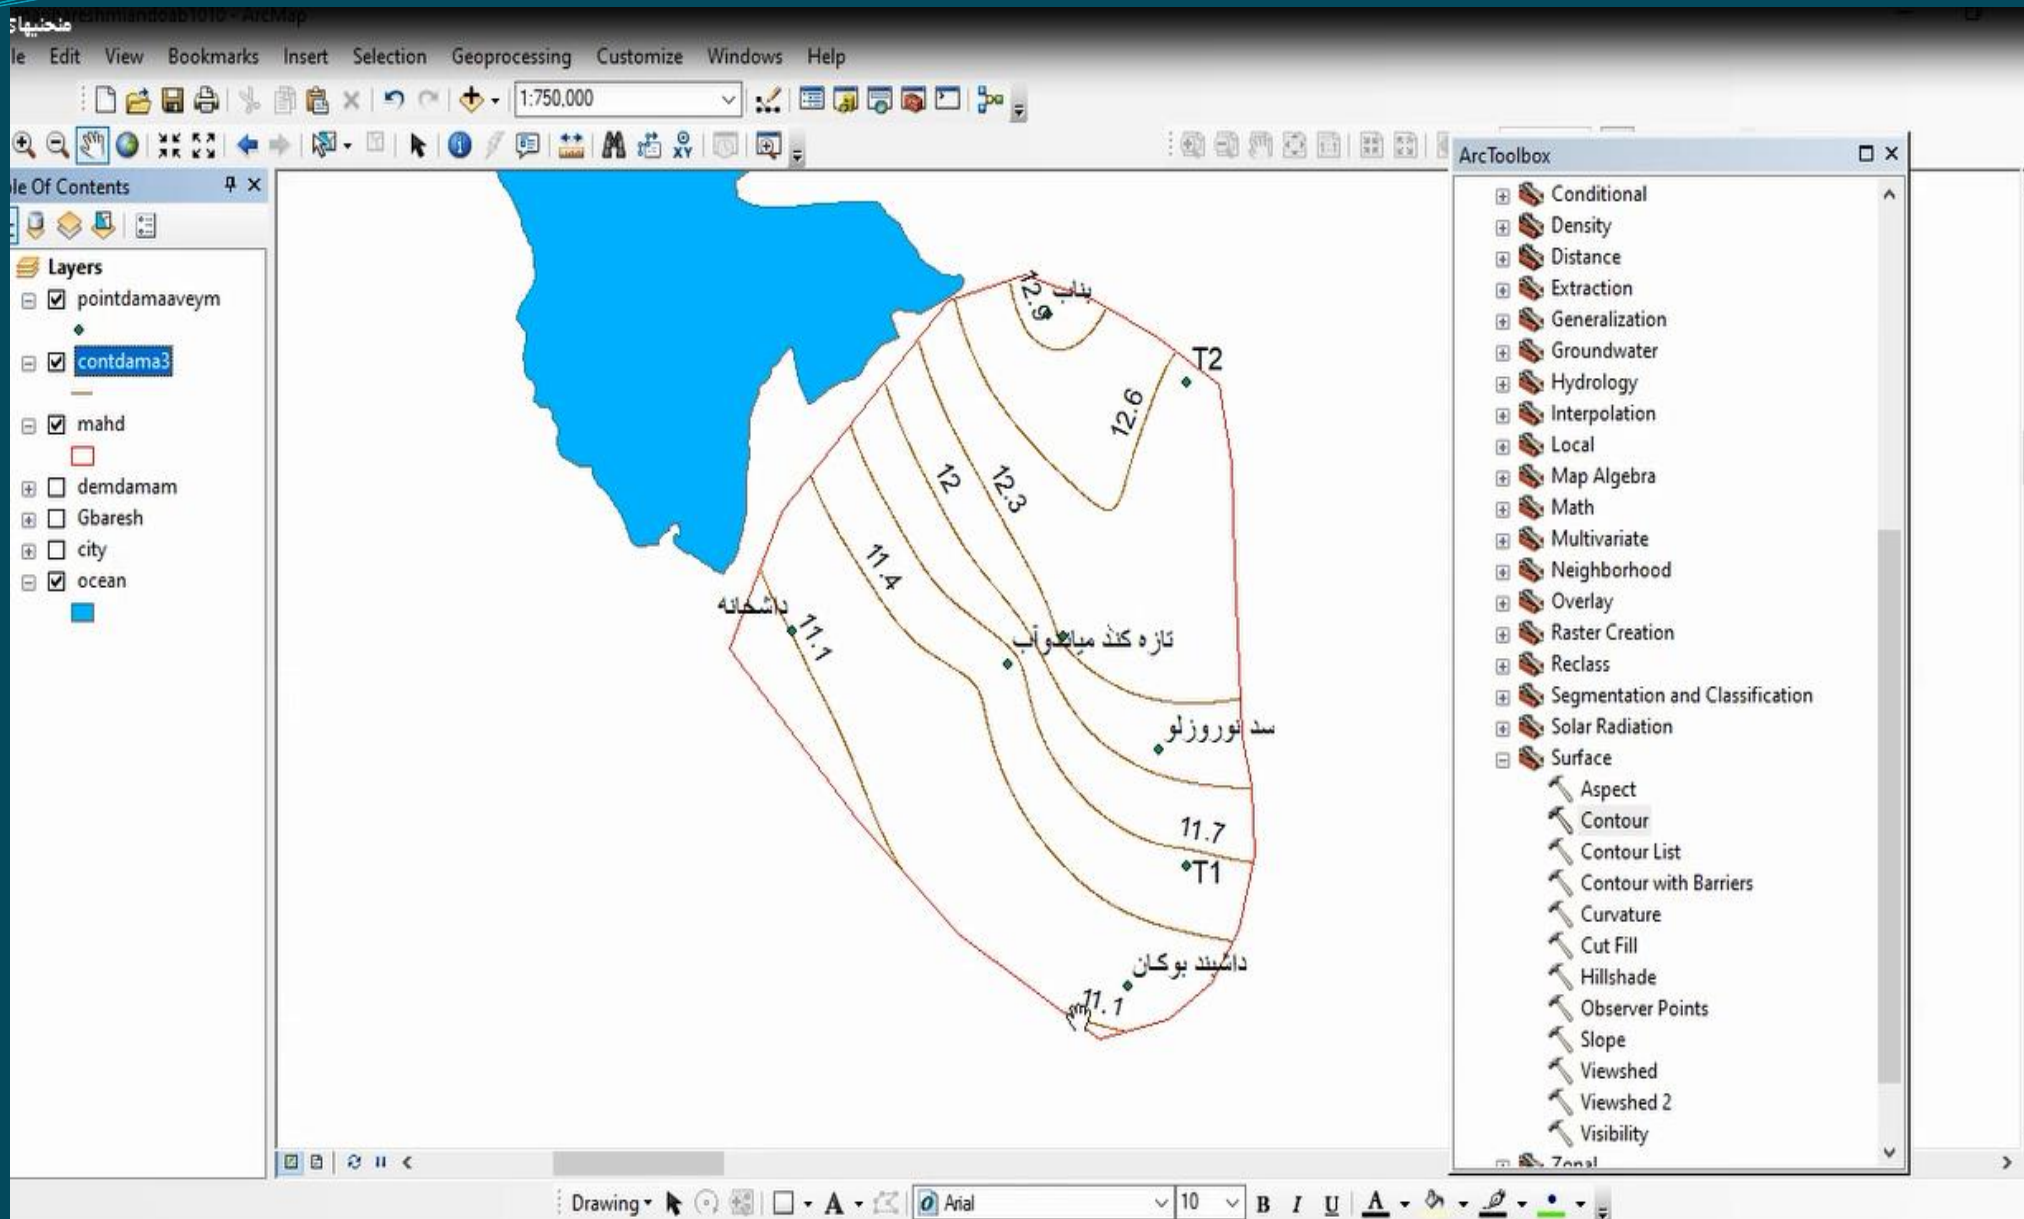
منحنیهای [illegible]areshmiandoab1010 - ArcMap

le Edit View Bookmarks Insert Selection Geoprocessing Customize Windows Help

1:750,000

le Of Contents

Layers
pointdamaaveym
contdama3
mahd
demdamam
Gbaresh
city
ocean

بناب
12.9
T2
12.6
12
12.3
11.4
داشخانه
11.1
تازه کند میاندوآب
سد نوروزلو
11.7
T1
داشبند بوکان
11.1

ArcToolbox
Conditional
Density
Distance
Extraction
Generalization
Groundwater
Hydrology
Interpolation
Local
Map Algebra
Math
Multivariate
Neighborhood
Overlay
Raster Creation
Reclass
Segmentation and Classification
Solar Radiation
Surface
Aspect
Contour
Contour List
Contour with Barriers
Curvature
Cut Fill
Hillshade
Observer Points
Slope
Viewshed
Viewshed 2
Visibility
Zonal

Drawing Arial 10 B I U A